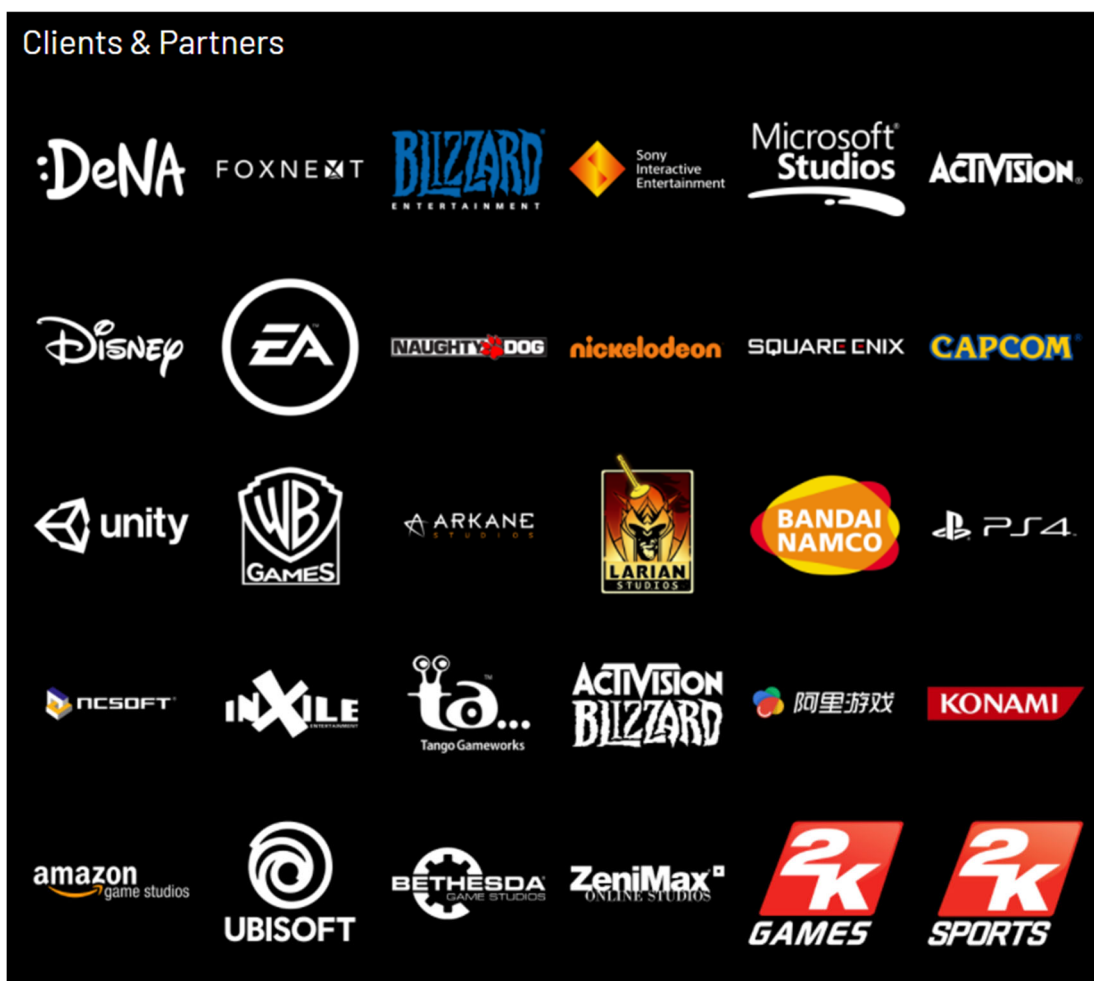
Clients & Partners

DeNA
FOXNEXT
BLIZZARD ENTERTAINMENT
Sony Interactive Entertainment
Microsoft Studios
ACTIVISION

Disney
EA
NAUGHTY DOG
nickelodeon
SQUARE ENIX
CAPCOM

unity
WB GAMES
ARKANE STUDIOS
LARIAN STUDIOS
BANDAI NAMCO
PS4

NCSOFT
inXile ENTERTAINMENT
Tango Gameworks
ACTIVISION BLIZZARD
阿里游戏
KONAMI

amazon game studios
UBISOFT
BETHESDA GAME STUDIOS
ZeniMax ONLINE STUDIOS
2K GAMES
2K SPORTS